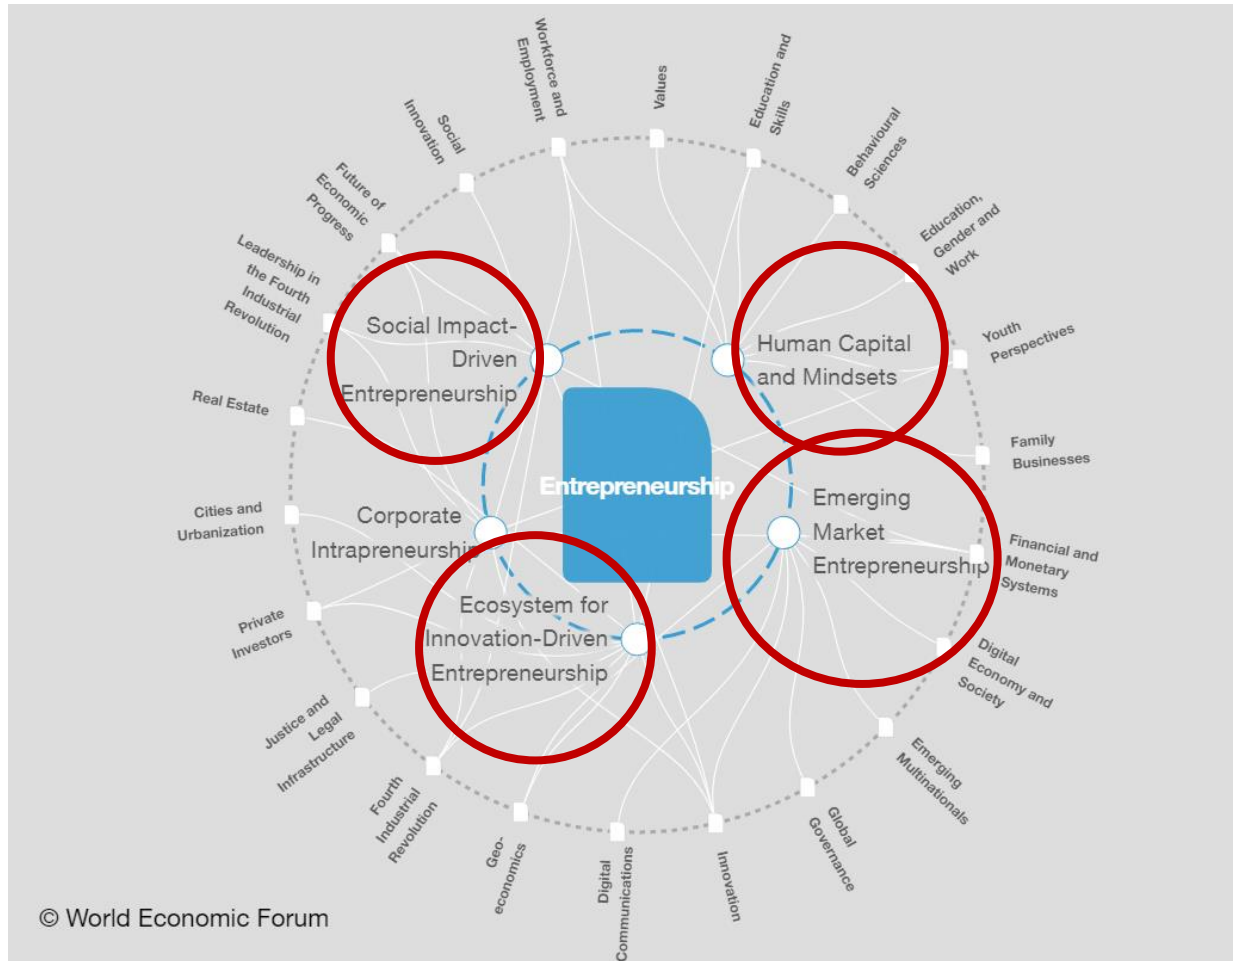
Workforce and Employment

Values

Education and Skills

Behavioural Sciences

Education, Gender and Work

Youth Perspectives

Family Businesses

Financial and Monetary Systems

Digital Economy and Society

Emerging Multinationals

Global Governance

Innovation

Digital Communications

Geo-economics

Fourth Industrial Revolution

Justice and Legal Infrastructure

Private Investors

Cities and Urbanization

Real Estate

Leadership in the Fourth Industrial Revolution

Future of Economic Progress

Social Innovation

Social Impact-Driven Entrepreneurship

Human Capital and Mindsets

Entrepreneurship

Emerging Market Entrepreneurship

Corporate Intrapreneurship

Ecosystem for Innovation-Driven Entrepreneurship

© World Economic Forum